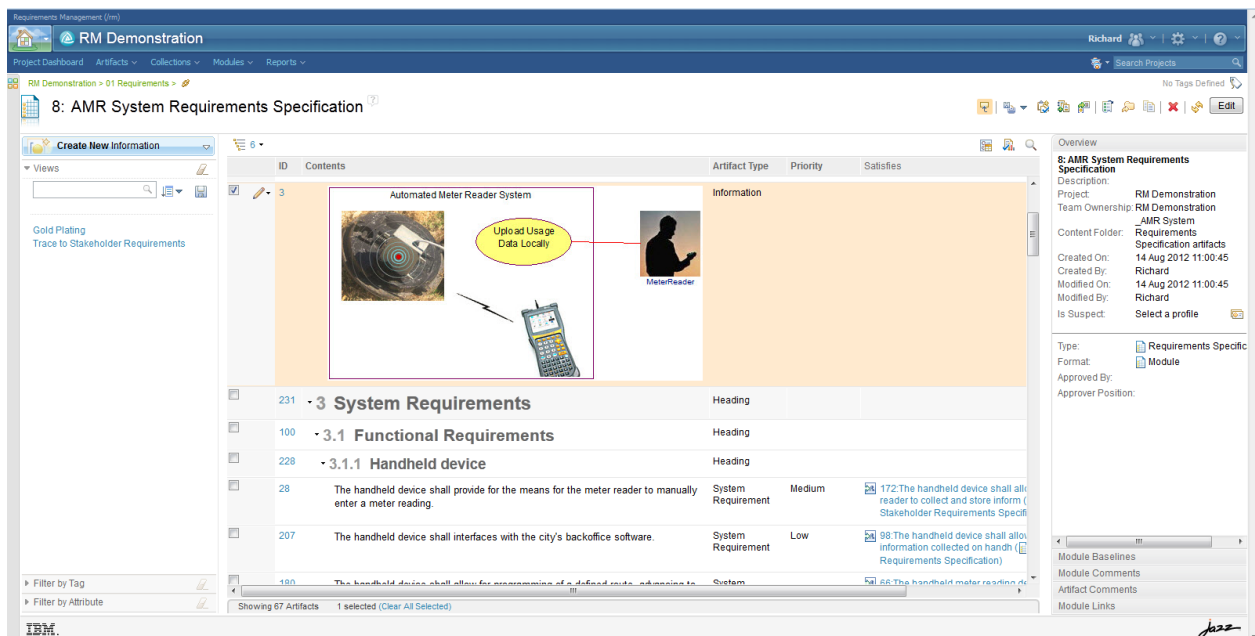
Requirements Management (/rm)

RM Demonstration

Richard

Project Dashboard Artifacts Collections Modules Reports

Search Projects

RM Demonstration > 01 Requirements >

No Tags Defined

8: AMR System Requirements Specification

Edit

Create New Information

Views

Gold Plating
Trace to Stakeholder Requirements

Filter by Tag
Filter by Attribute

| | ID | Contents | Artifact Type | Priority | Satisfies |
|---|---|---|---|---|---|
| | 3 | Automated Meter Reader System / Upload Usage Data Locally / MeterReader | Information | | |
| | 231 | 3 System Requirements | Heading | | |
| | 100 | 3.1 Functional Requirements | Heading | | |
| | 228 | 3.1.1 Handheld device | Heading | | |
| | 28 | The handheld device shall provide for the means for the meter reader to manually enter a meter reading. | System Requirement | Medium | 172:The handheld device shall allo reader to collect and store inform ( Stakeholder Requirements Specifi |
| | 207 | The handheld device shall interfaces with the city's backoffice software. | System Requirement | Low | 98:The handheld device shall allov information collected on handh ( Requirements Specification) |
| | 180 | The handheld device shall allow for programming of a defined route, advancing to | System | | 66:The handheld meter reading de |

Showing 67 Artifacts 1 selected (Clear All Selected)

Overview

8: AMR System Requirements Specification
Description:
Project: RM Demonstration
Team Ownership: RM Demonstration
Content Folder: _AMR System Requirements Specification artifacts
Created On: 14 Aug 2012 11:00:45
Created By: Richard
Modified On: 14 Aug 2012 11:00:45
Modified By: Richard
Is Suspect: Select a profile

Type: Requirements Specific
Format: Module
Approved By:
Approver Position:

Module Baselines
Module Comments
Artifact Comments
Module Links

IBM.

Jazz